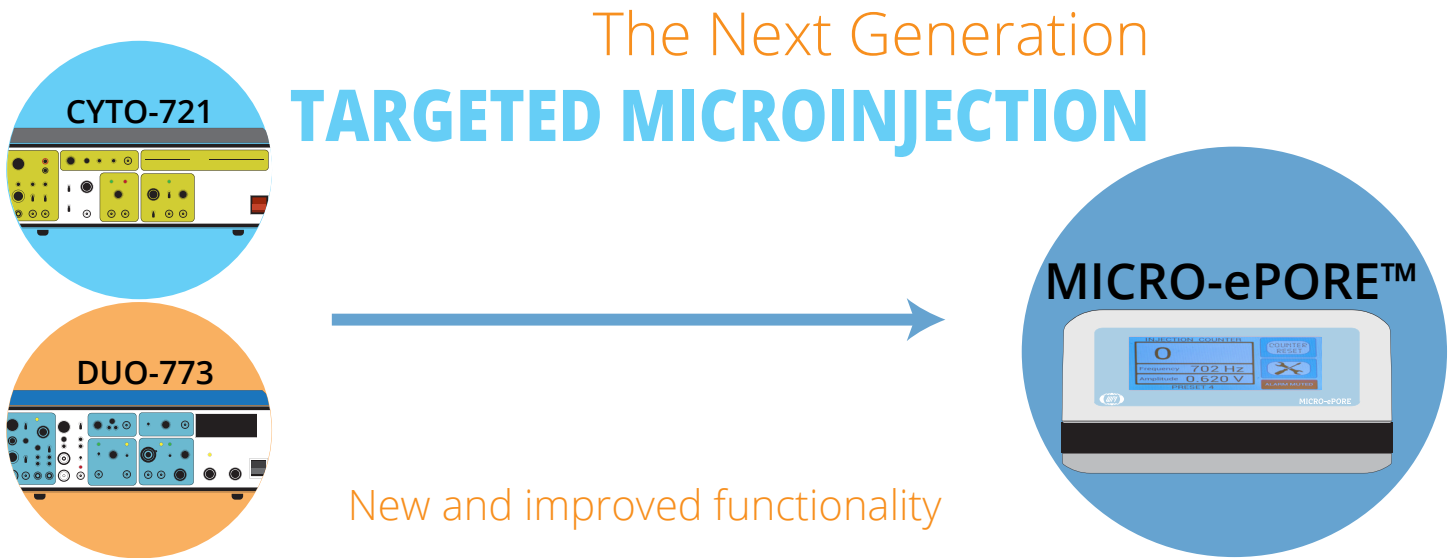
The Next Generation

TARGETED MICROINJECTION

CYTO-721

DUO-773

MICRO-ePORE™

INJECTION COUNTER

0

COUNTER RESET

Frequency 702 Hz

Amplitude 0.620 V

ALARM MUTED

PRESET 4

MICRO-ePORE

New and improved functionality